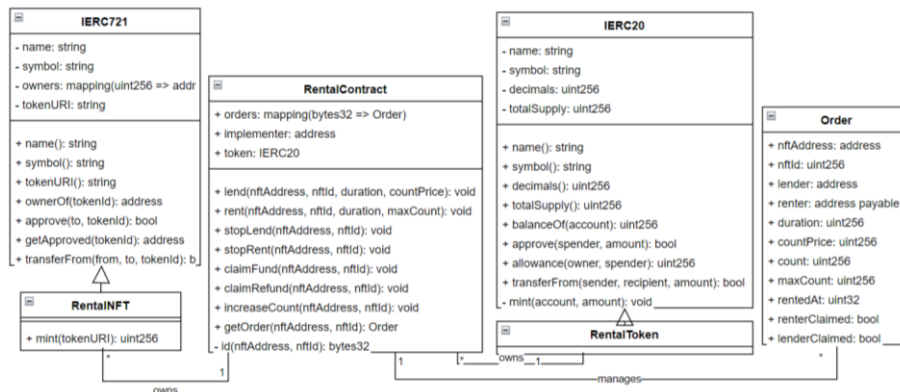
IERC721

- name: string
- symbol: string
- owners: mapping(uint256 => addr
- tokenURI: string

+ name(): string
+ symbol(): string
+ tokenURI(): string
+ ownerOf(tokenId): address
+ approve(to, tokenId): bool
+ getApproved(tokenId): address
+ transferFrom(from, to, tokenId): b

RentalNFT

+ mint(tokenURI): uint256

RentalContract

+ orders: mapping(bytes32 => Order)
+ implementer: address
+ token: IERC20

+ lend(nftAddress, nftId, duration, countPrice): void
+ rent(nftAddress, nftId, duration, maxCount): void
+ stopLend(nftAddress, nftId): void
+ stopRent(nftAddress, nftId): void
+ claimFund(nftAddress, nftId): void
+ claimRefund(nftAddress, nftId): void
+ increaseCount(nftAddress, nftId): void
+ getOrder(nftAddress, nftId): Order
- id(nftAddress, nftId): bytes32

IERC20

- name: string
- symbol: string
- decimals: uint256
- totalSupply: uint256

+ name(): string
+ symbol(): string
+ decimals(): uint256
+ totalSupply(): uint256
+ balanceOf(account): uint256
+ approve(spender, amount): bool
+ allowance(owner, spender): uint256
+ transferFrom(sender, recipient, amount): bool
- mint(account, amount): void

RentalToken

Order

+ nftAddress: address
+ nftId: uint256
+ lender: address
+ renter: address payable
+ duration: uint256
+ countPrice: uint256
+ count: uint256
+ maxCount: uint256
+ rentedAt: uint32
+ renterClaimed: bool
+ lenderClaimed: bool

*
1
owns
1
*
owns
1
manages
*